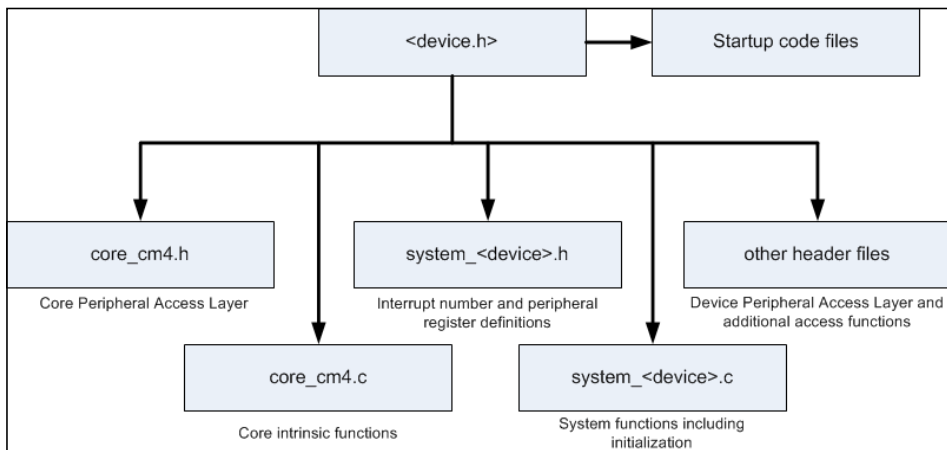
<device.h>

Startup code files

core_cm4.h

Core Peripheral Access Layer

system_<device>.h

Interrupt number and peripheral register definitions

other header files

Device Peripheral Access Layer and additional access functions

core_cm4.c

Core intrinsic functions

system_<device>.c

System functions including initialization